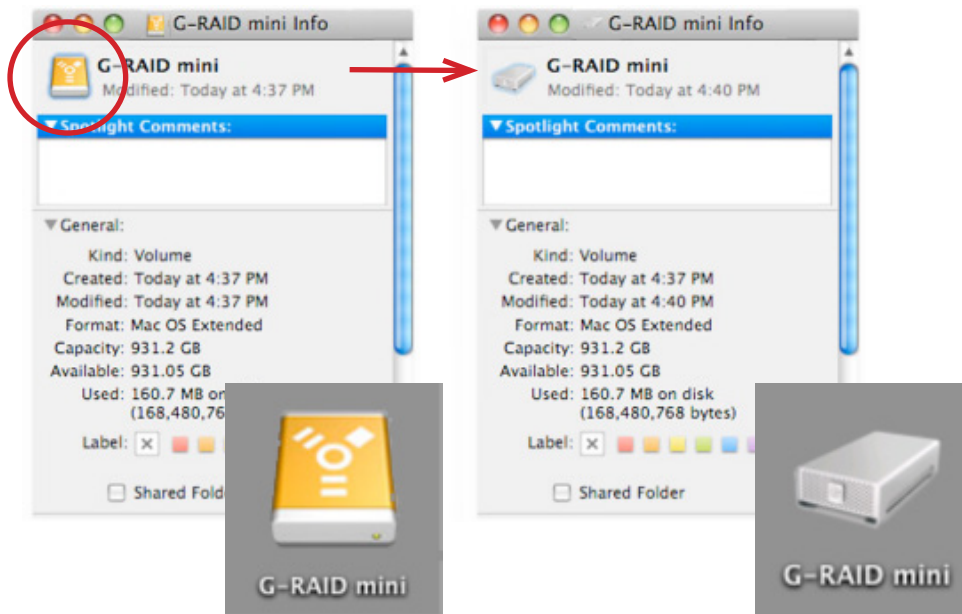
G-RAID mini Info

G-RAID mini
Modified: Today at 4:37 PM

▼Spotlight Comments:

▼General:

Kind: Volume
Created: Today at 4:37 PM
Modified: Today at 4:37 PM
Format: Mac OS Extended
Capacity: 931.2 GB
Available: 931.05 GB
Used: 160.7 MB on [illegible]
(168,480,768 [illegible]

Label: ×

Shared Folde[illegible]

G-RAID mini

G-RAID mini Info

G-RAID mini
Modified: Today at 4:40 PM

▼Spotlight Comments:

▼General:

Kind: Volume
Created: Today at 4:37 PM
Modified: Today at 4:40 PM
Format: Mac OS Extended
Capacity: 931.2 GB
Available: 931.05 GB
Used: 160.7 MB on disk
(168,480,768 bytes)

Label: ×

Shared Folder

G-RAID mini